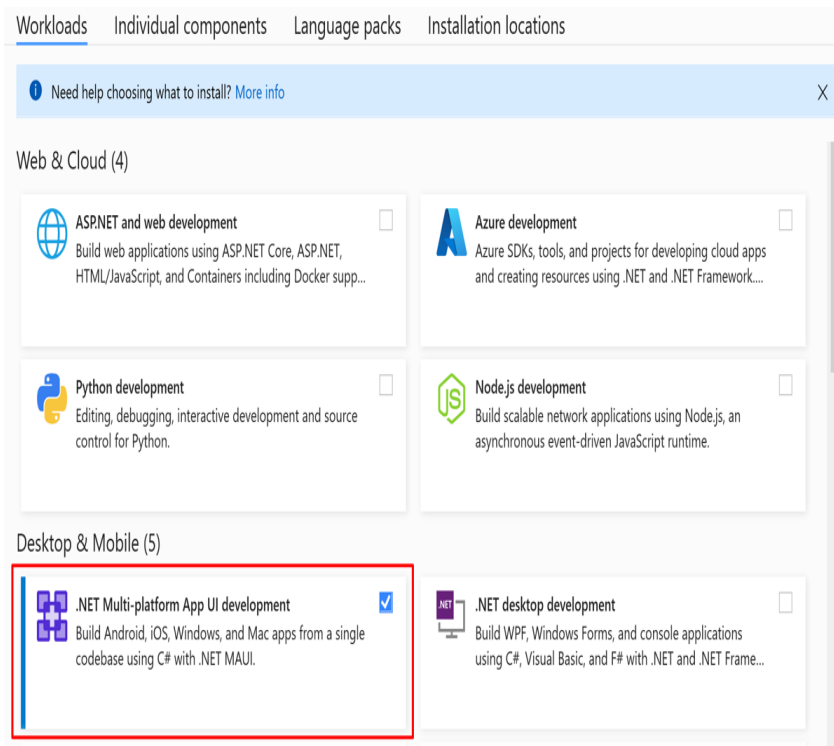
Workloads Individual components Language packs Installation locations

Need help choosing what to install? More info

X

Web & Cloud (4)

ASP.NET and web development
Build web applications using ASP.NET Core, ASP.NET, HTML/JavaScript, and Containers including Docker supp...

Azure development
Azure SDKs, tools, and projects for developing cloud apps and creating resources using .NET and .NET Framework....

Python development
Editing, debugging, interactive development and source control for Python.

Node.js development
Build scalable network applications using Node.js, an asynchronous event-driven JavaScript runtime.

Desktop & Mobile (5)

.NET Multi-platform App UI development
Build Android, iOS, Windows, and Mac apps from a single codebase using C# with .NET MAUI.

.NET

.NET desktop development
Build WPF, Windows Forms, and console applications using C#, Visual Basic, and F# with .NET and .NET Frame...